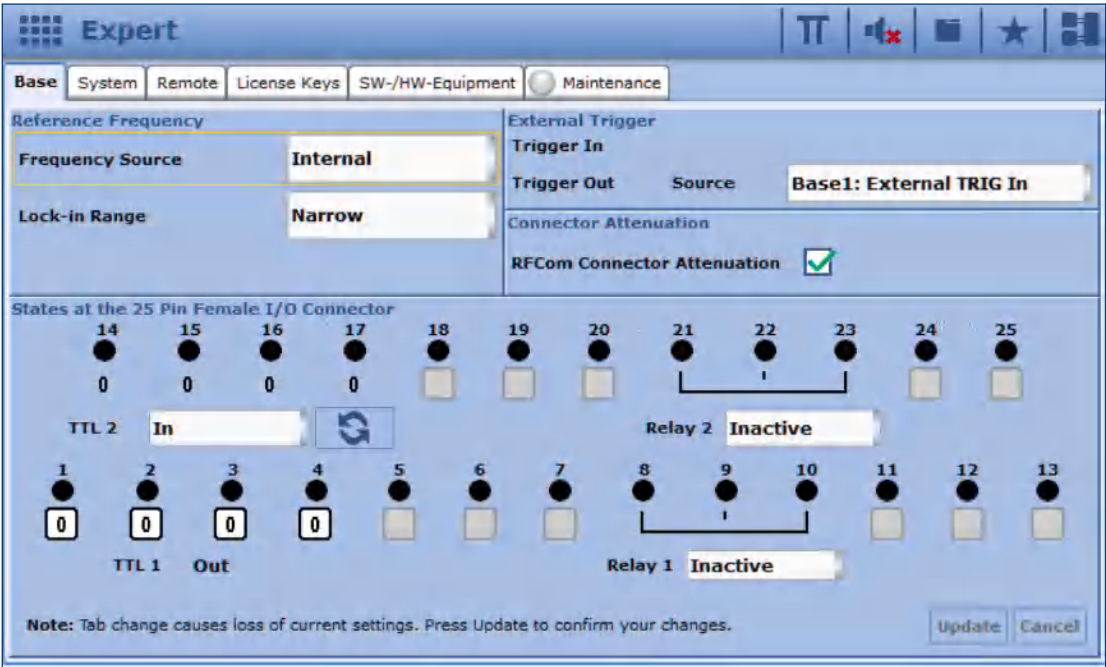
Expert

Base | System | Remote | License Keys | SW-/HW-Equipment | Maintenance

Reference Frequency

Frequency Source Internal

Lock-in Range Narrow

External Trigger

Trigger In

Trigger Out Source Base1: External TRIG In

Connector Attenuation

RFCom Connector Attenuation

States at the 25 Pin Female I/O Connector

14 15 16 17 18 19 20 21 22 23 24 25

0 0 0 0

TTL 2 In

Relay 2 Inactive

1 2 3 4 5 6 7 8 9 10 11 12 13

0 0 0 0

TTL 1 Out

Relay 1 Inactive

**Note:** Tab change causes loss of current settings. Press Update to confirm your changes.

Update Cancel